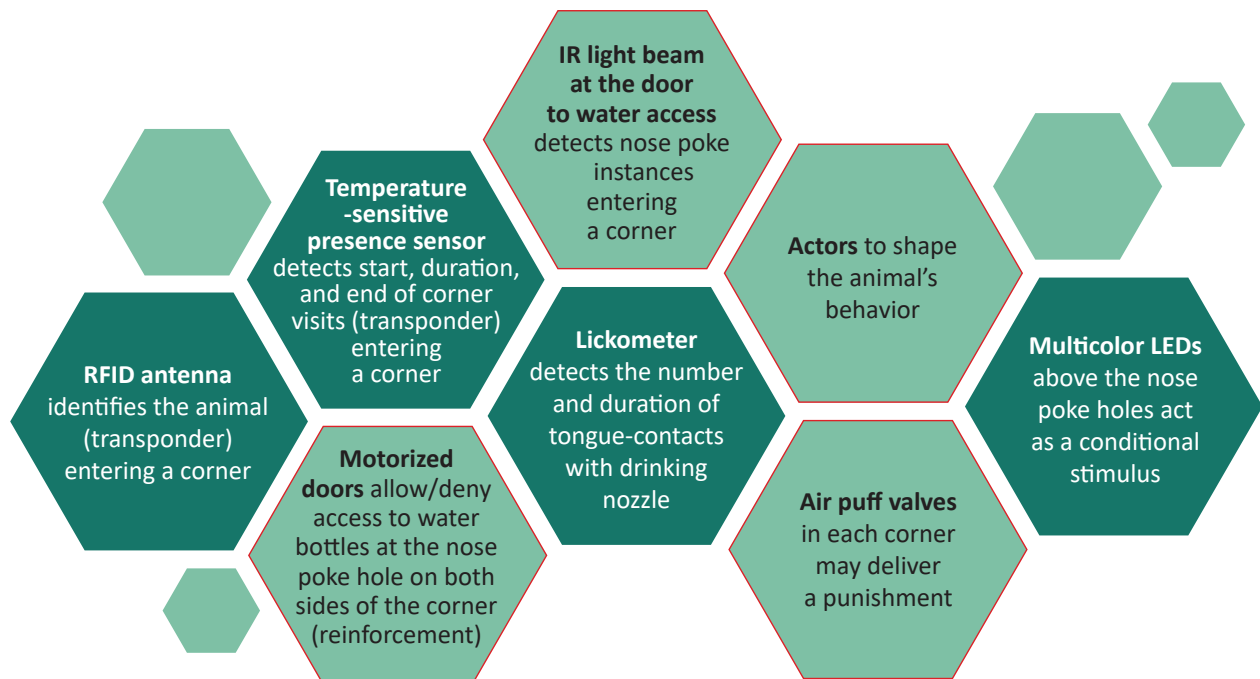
IR light beam at the door to water access detects nose poke instances entering a corner

Temperature -sensitive presence sensor detects start, duration, and end of corner visits (transponder) entering a corner

Actors to shape the animal's behavior

RFID antenna identifies the animal (transponder) entering a corner

Lickometer detects the number and duration of tongue-contacts with drinking nozzle

Multicolor LEDs above the nose poke holes act as a conditional stimulus

Motorized doors allow/deny access to water bottles at the nose poke hole on both sides of the corner (reinforcement)

Air puff valves in each corner may deliver a punishment